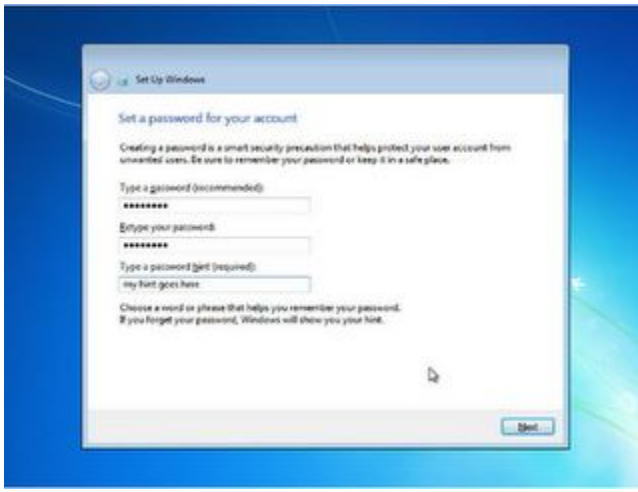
Set Up Windows

Set a password for your account

Creating a password is a smart security precaution that helps protect your user account from unwanted users. Be sure to remember your password or keep it in a safe place.

Type a password (recommended):

•••••••••

Retype your password:

•••••••••

Type a password hint (required):

my hint goes here

Choose a word or phrase that helps you remember your password. If you forget your password, Windows will show you your hint.

Next